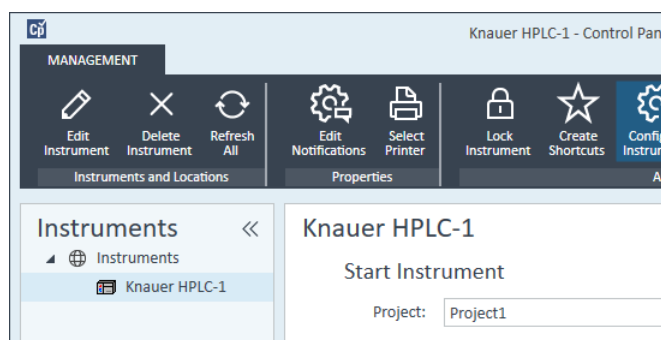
Knauer HPLC-1 - Control Pan

MANAGEMENT

Edit Instrument
Delete Instrument
Refresh All
Instruments and Locations

Edit Notifications
Select Printer
Properties

Lock Instrument
Create Shortcuts
Confi Instru
A

Instruments
Instruments
Knauer HPLC-1

Knauer HPLC-1
Start Instrument
Project: Project1